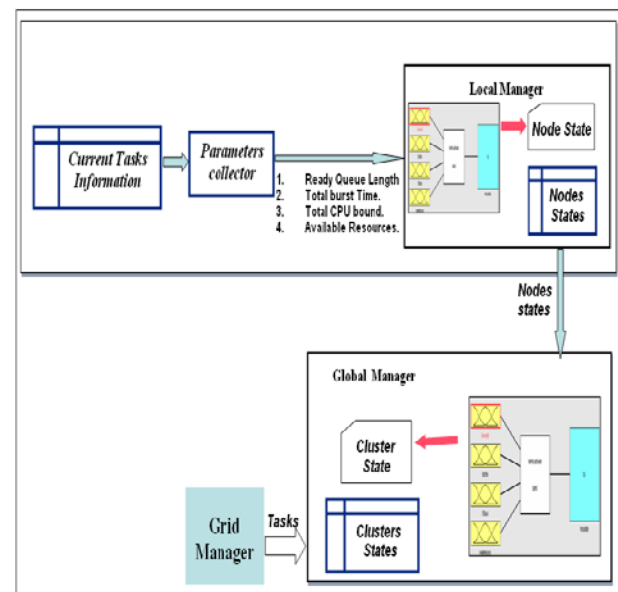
Local Manager

Current Tasks Information

Parameters collector

1. Ready Queue Length
2. Total burst Time.
3. Total CPU bound.
4. Available Resources.

Node State

Nodes States

Nodes states

Global Manager

Cluster State

Grid Manager

Tasks

Clusters States